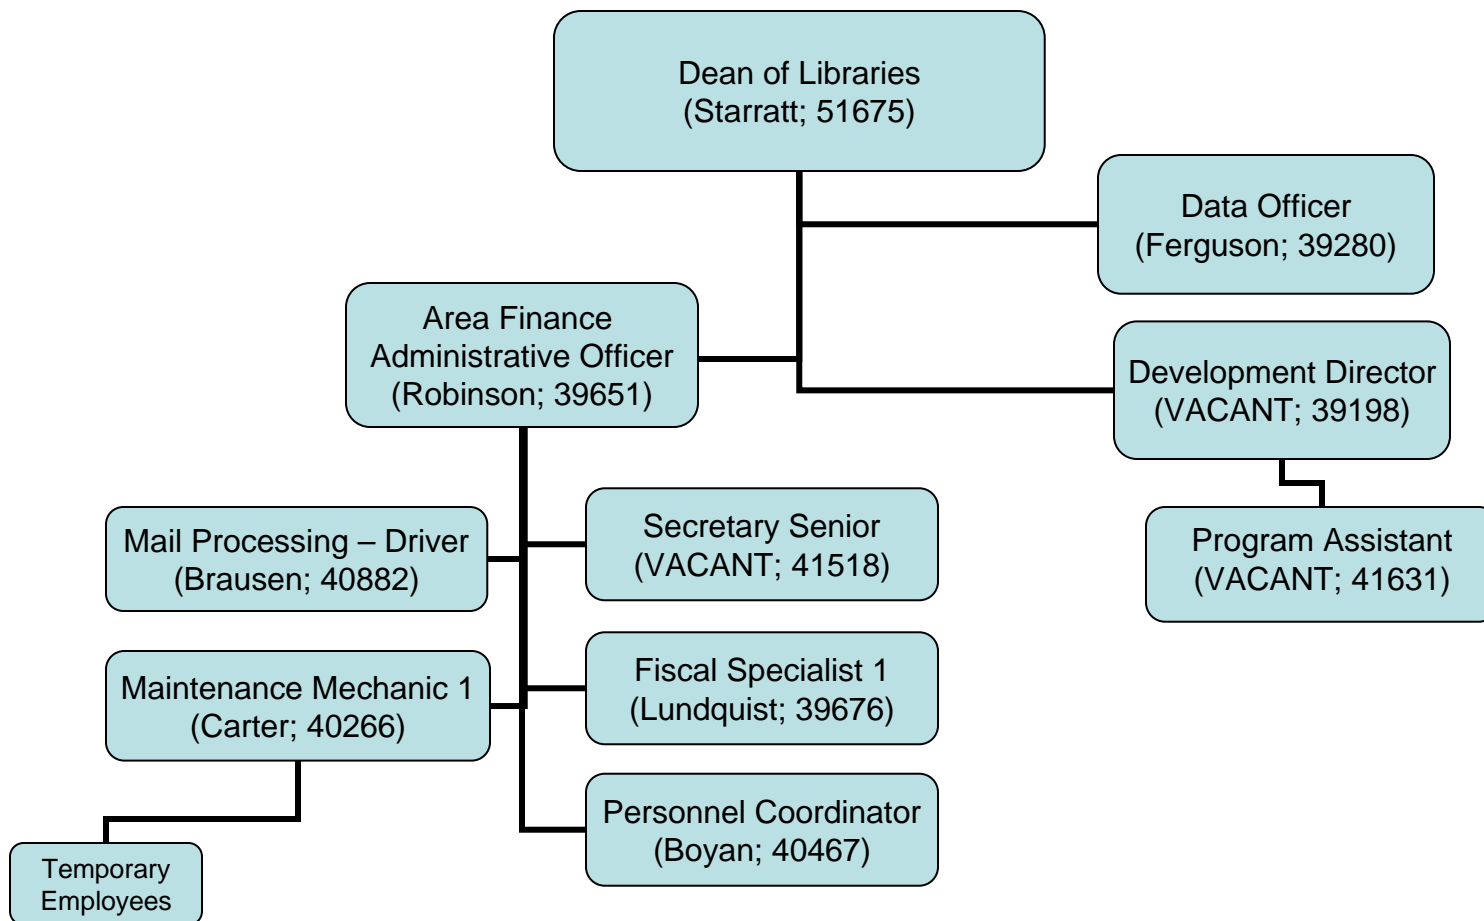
Dean of Libraries
(Starratt; 51675)

Data Officer
(Ferguson; 39280)

Area Finance Administrative Officer
(Robinson; 39651)

Development Director
(VACANT; 39198)

Program Assistant
(VACANT; 41631)

Mail Processing – Driver
(Brausen; 40882)

Secretary Senior
(VACANT; 41518)

Maintenance Mechanic 1
(Carter; 40266)

Fiscal Specialist 1
(Lundquist; 39676)

Personnel Coordinator
(Boyan; 40467)

Temporary Employees